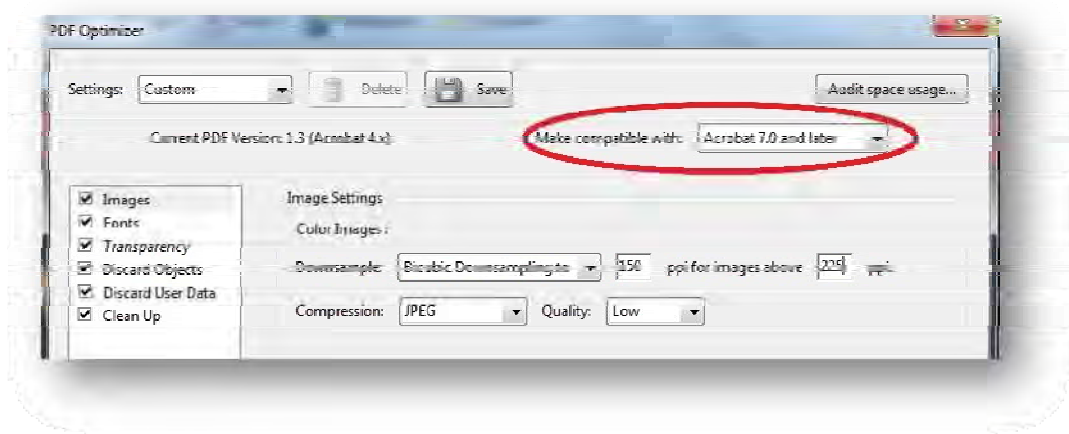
PDF Optimizer

Settings: Custom

Delete

Save

Audit space usage...

Current PDF Version: 1.3 (Acrobat 4.x)

Make compatible with: Acrobat 7.0 and later

☑ Images
☑ Fonts
☑ Transparency
☑ Discard Objects
☑ Discard User Data
☑ Clean Up

Image Settings

Color Images :

Downsample: Bicubic Downsampling to 150 ppi for images above 225 ppi

Compression: JPEG Quality: Low